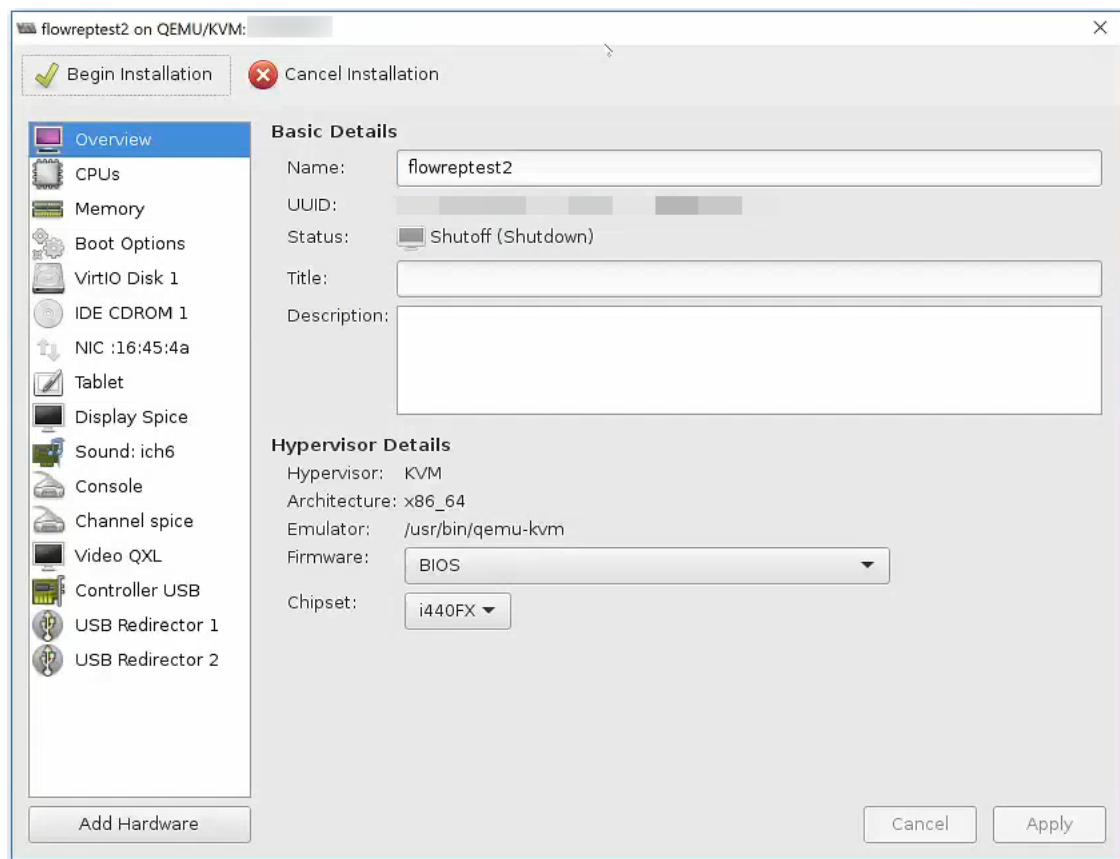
flowreptest2 on QEMU/KVM: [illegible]

Begin Installation
Cancel Installation

Overview
CPUs
Memory
Boot Options
VirtIO Disk 1
IDE CDROM 1
NIC :16:45:4a
Tablet
Display Spice
Sound: ich6
Console
Channel spice
Video QXL
Controller USB
USB Redirector 1
USB Redirector 2

Add Hardware

Basic Details
Name: flowreptest2
UUID: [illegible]
Status: Shutoff (Shutdown)
Title:
Description:

Hypervisor Details
Hypervisor: KVM
Architecture: x86_64
Emulator: /usr/bin/qemu-kvm
Firmware: BIOS
Chipset: i440FX

Cancel
Apply